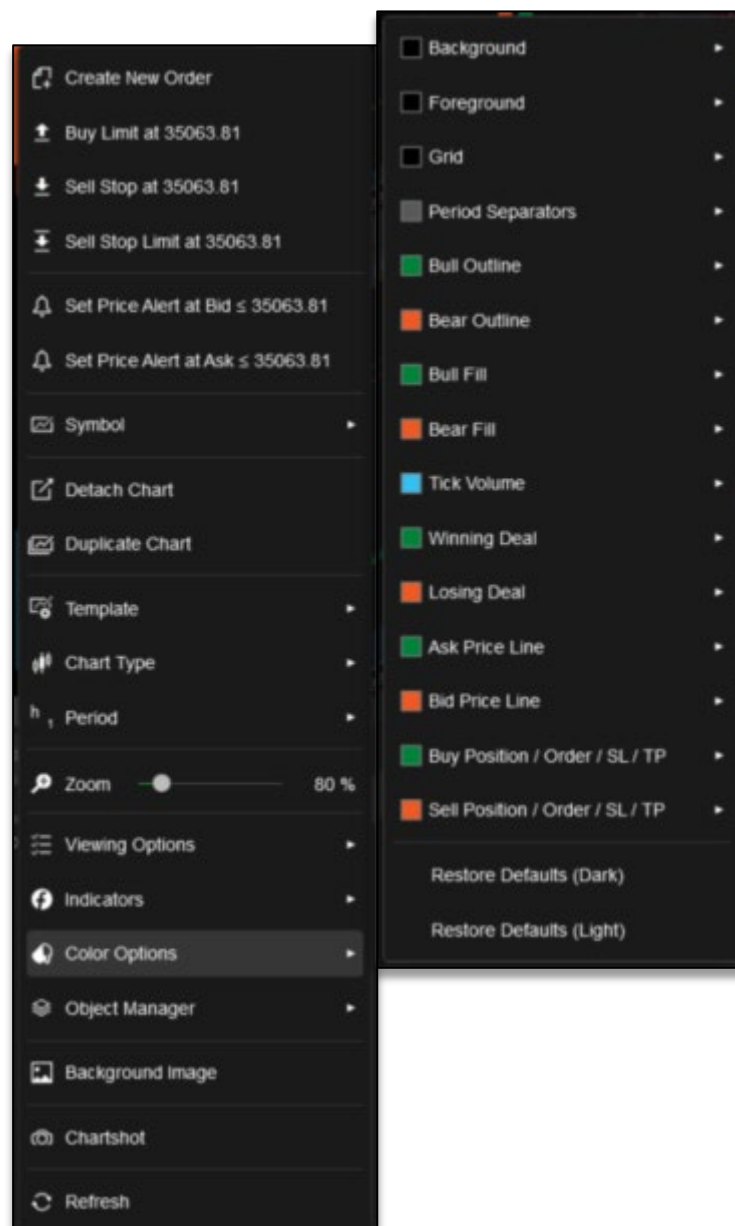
Create New Order

Buy Limit at 35063.81

Sell Stop at 35063.81

Sell Stop Limit at 35063.81

Set Price Alert at Bid ≤ 35063.81

Set Price Alert at Ask ≤ 35063.81

Symbol

Detach Chart

Duplicate Chart

Template

Chart Type

h 1 Period

Zoom 80 %

Viewing Options

Indicators

Color Options

Object Manager

Background Image

Chartshot

Refresh

Background

Foreground

Grid

Period Separators

Bull Outline

Bear Outline

Bull Fill

Bear Fill

Tick Volume

Winning Deal

Losing Deal

Ask Price Line

Bid Price Line

Buy Position / Order / SL / TP

Sell Position / Order / SL / TP

Restore Defaults (Dark)

Restore Defaults (Light)